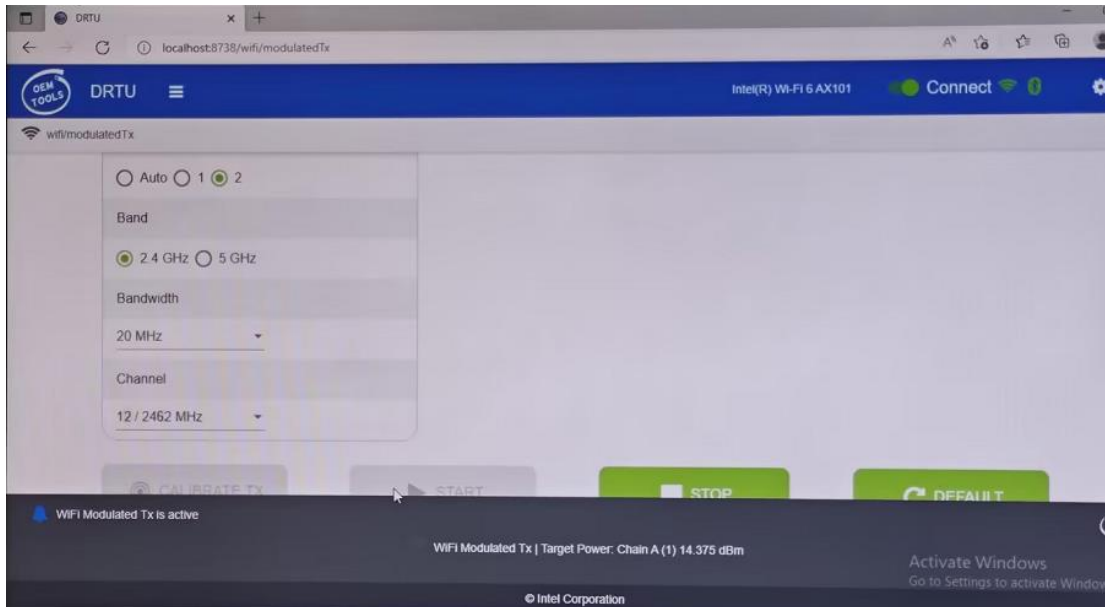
DRTU

localhost:8738/wifi/modulatedTx

OEM TOOLS DRTU

Intel(R) Wi-Fi 6 AX101

Connect

wifi/modulatedTx

Auto 1 2

Band

2.4 GHz 5 GHz

Bandwidth

20 MHz

Channel

12 / 2462 MHz

CALIBRATE TX

START

STOP

DEFAULT

WiFi Modulated Tx is active

WiFi Modulated Tx | Target Power: Chain A (1) 14.375 dBm

Activate Windows
Go to Settings to activate Window

© Intel Corporation